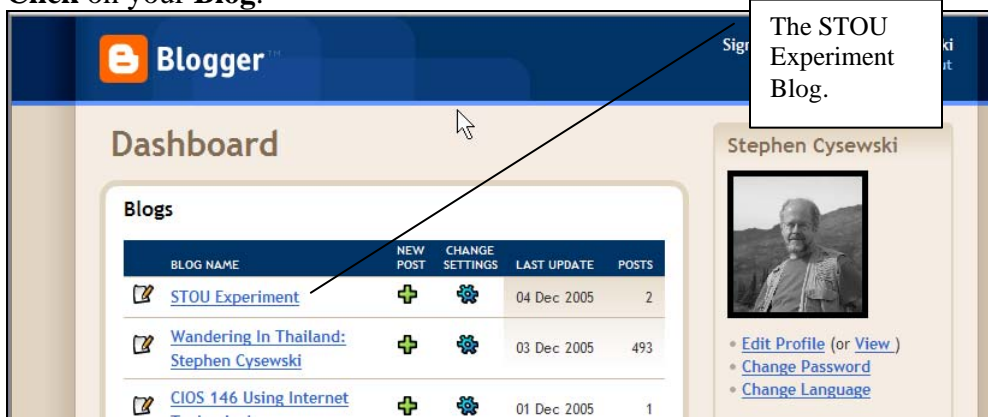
Click on your Blog.

Blogger

Sign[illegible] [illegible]ki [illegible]ut

The STOU Experiment Blog.

Dashboard

Blogs

| BLOG NAME | NEW POST | CHANGE SETTINGS | LAST UPDATE | POSTS |
|---|---|---|---|---|
| STOU Experiment | | | 04 Dec 2005 | 2 |
| Wandering In Thailand: Stephen Cysewski | | | 03 Dec 2005 | 493 |
| CIOS 146 Using Internet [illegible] | | | 01 Dec 2005 | 1 |

Stephen Cysewski

Edit Profile (or View )
Change Password
Change Language